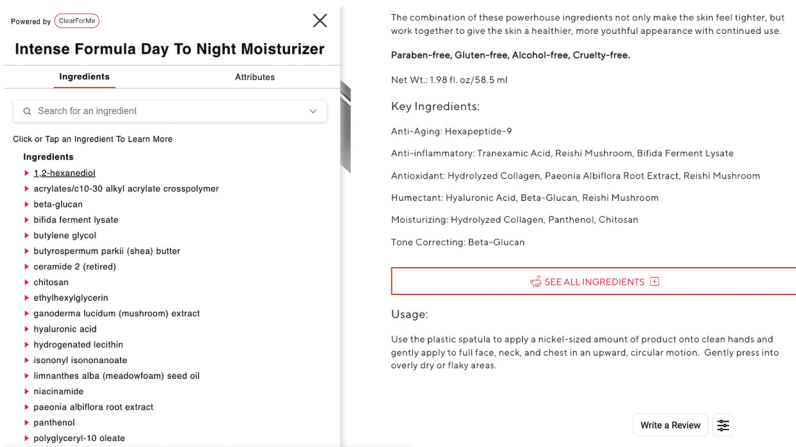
Powered by ClearForMe

Intense Formula Day To Night Moisturizer

Ingredients

Attributes

Search for an ingredient

Click or Tap an Ingredient To Learn More

Ingredients

1,2-hexanediol
acrylates/c10-30 alkyl acrylate crosspolymer
beta-glucan
bifida ferment lysate
butylene glycol
butyrospermum parkii (shea) butter
ceramide 2 (retired)
chitosan
ethylhexylglycerin
ganoderma lucidum (mushroom) extract
hyaluronic acid
hydrogenated lecithin
isononyl isononanoate
limnanthes alba (meadowfoam) seed oil
niacinamide
paeonia albiflora root extract
panthenol
polyglyceryl-10 oleate

The combination of these powerhouse ingredients not only make the skin feel tighter, but work together to give the skin a healthier, more youthful appearance with continued use.

Paraben-free, Gluten-free, Alcohol-free, Cruelty-free.

Net Wt.: 1.98 fl. oz/58.5 ml

Key Ingredients:

Anti-Aging: Hexapeptide-9

Anti-inflammatory: Tranexamic Acid, Reishi Mushroom, Bifida Ferment Lysate

Antioxidant: Hydrolyzed Collagen, Paeonia Albiflora Root Extract, Reishi Mushroom

Humectant: Hyaluronic Acid, Beta-Glucan, Reishi Mushroom

Moisturizing: Hydrolyzed Collagen, Panthenol, Chitosan

Tone Correcting: Beta-Glucan

SEE ALL INGREDIENTS

Usage:

Use the plastic spatula to apply a nickel-sized amount of product onto clean hands and gently apply to full face, neck, and chest in an upward, circular motion. Gently press into overly dry or flaky areas.

Write a Review